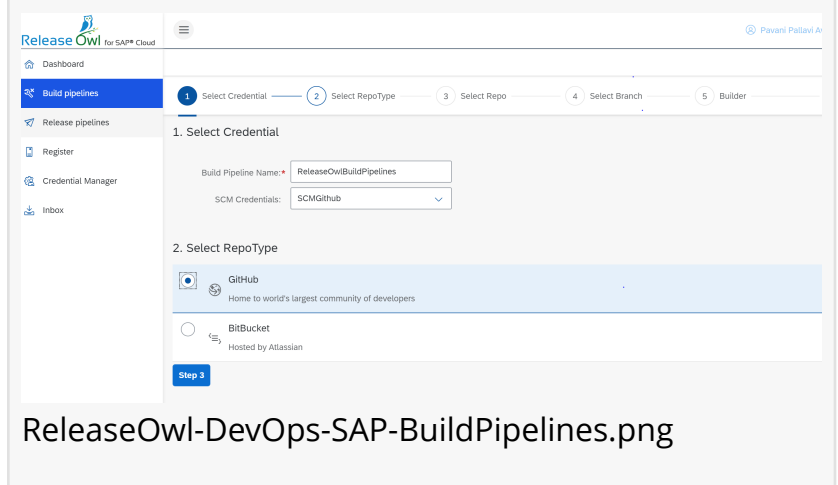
Release Owl for SAP® Cloud

Pavani Pallavi A

Dashboard
Build pipelines
Release pipelines
Register
Credential Manager
Inbox

1 Select Credential
2 Select RepoType
3 Select Repo
4 Select Branch
5 Builder

1. Select Credential

Build Pipeline Name:* ReleaseOwlBuildPipelines
SCM Credentials: SCMGithub

2. Select RepoType

GitHub
Home to world's largest community of developers

BitBucket
Hosted by Atlassian

Step 3

ReleaseOwl-DevOps-SAP-BuildPipelines.png